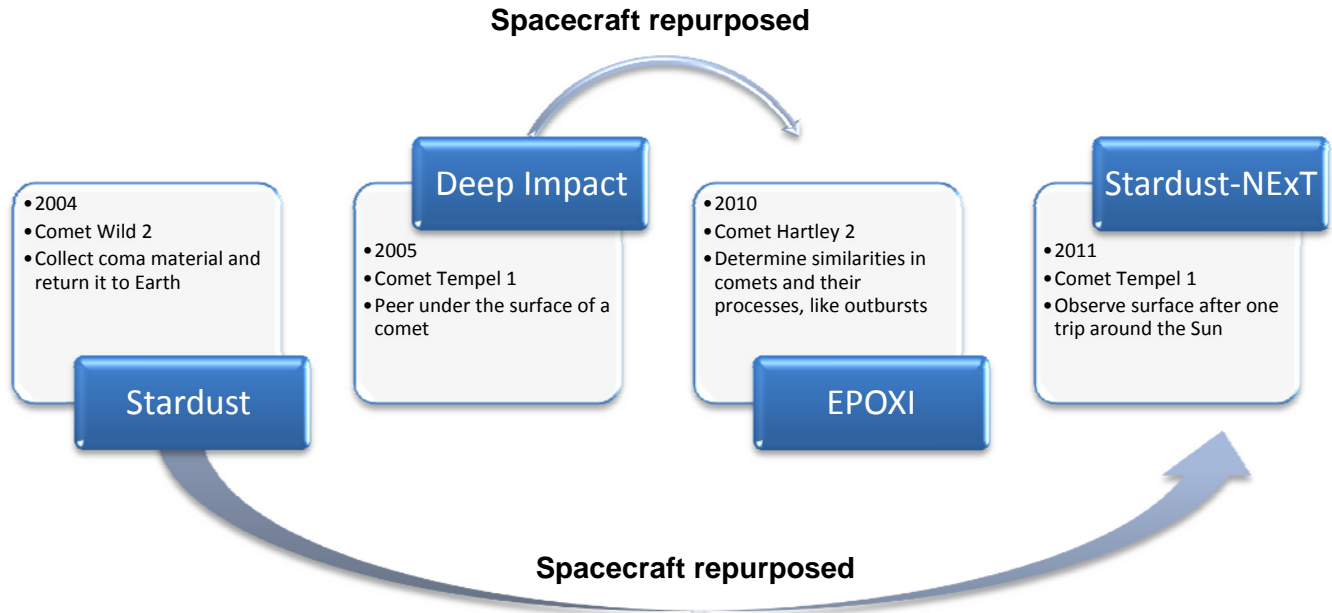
Spacecraft repurposed

• 2004
• Comet Wild 2
• Collect coma material and return it to Earth

Stardust

Deep Impact

• 2005
• Comet Tempel 1
• Peer under the surface of a comet

• 2010
• Comet Hartley 2
• Determine similarities in comets and their processes, like outbursts

EPOXI

Stardust-NExT

• 2011
• Comet Tempel 1
• Observe surface after one trip around the Sun

Spacecraft repurposed